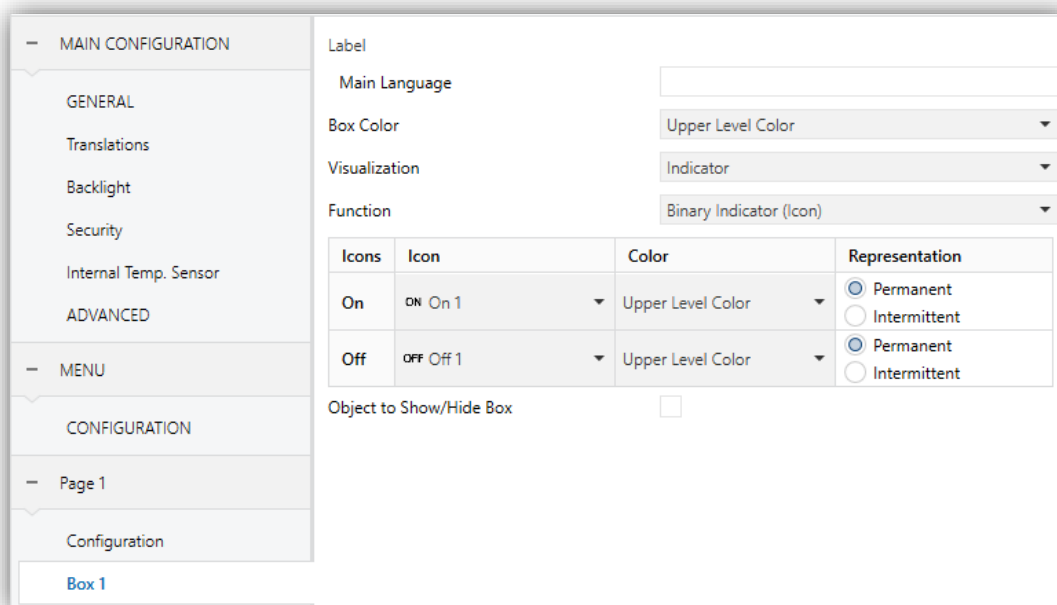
– MAIN CONFIGURATION

GENERAL

Translations

Backlight

Security

Internal Temp. Sensor

ADVANCED

– MENU

CONFIGURATION

– Page 1

Configuration

Box 1

Label

Main Language

Box Color | Upper Level Color

Visualization | Indicator

Function | Binary Indicator (Icon)

| Icons | Icon | Color | Representation |
|---|---|---|---|
| On | ON On 1 | Upper Level Color | Permanent Intermittent |
| Off | OFF Off 1 | Upper Level Color | Permanent Intermittent |

Object to Show/Hide Box